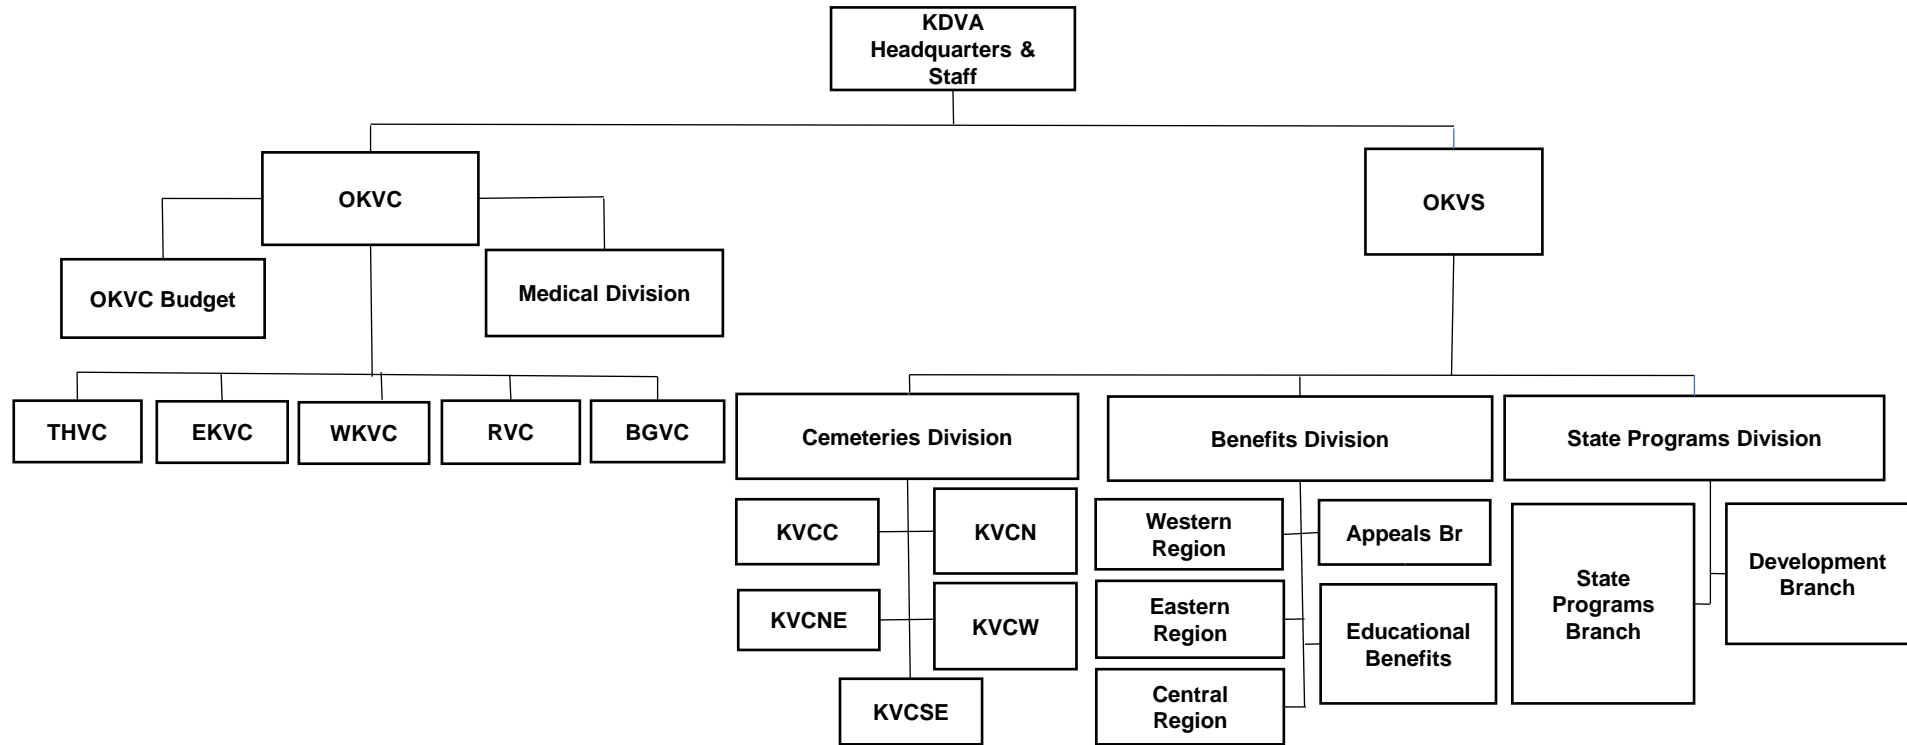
KDVA Headquarters & Staff

OKVC

OKVS

OKVC Budget

Medical Division

THVC

EKVC

WKVC

RVC

BGVC

Cemeteries Division

Benefits Division

State Programs Division

KVCC

KVCN

KVCNE

KVCW

KVCSE

Western Region

Appeals Br

Eastern Region

Educational Benefits

Central Region

State Programs Branch

Development Branch